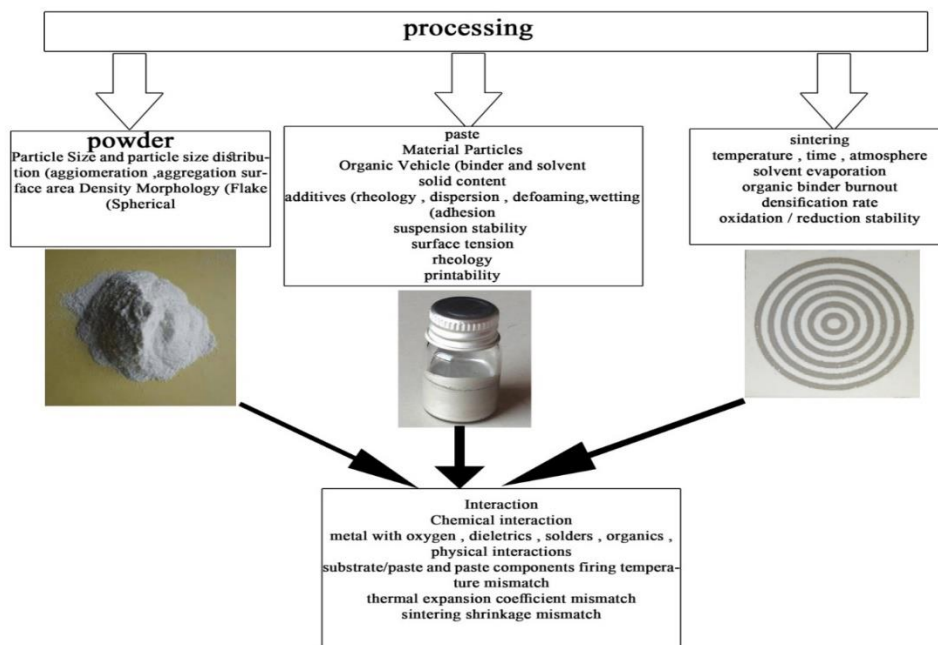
processing

powder
Particle Size and particle size distribution (aggiomeration ,aggregation surface area Density Morphology (Flake (Spherical

paste
Material Particles
Organic Vehicle (binder and solvent
solid content
additives (rheology , dispersion , defoaming,wetting (adhesion
suspension stability
surface tension
rheology
printability

sintering
temperature , time , atmosphere
solvent evaporation
organic binder burnout
densification rate
oxidation / reduction stability

Interaction
Chemical interaction
metal with oxygen , dieletrics , solders , organics ,
physical interactions
substrate/paste and paste components firing temperature mismatch
thermal expansion coefficient mismatch
sintering shrinkage mismatch